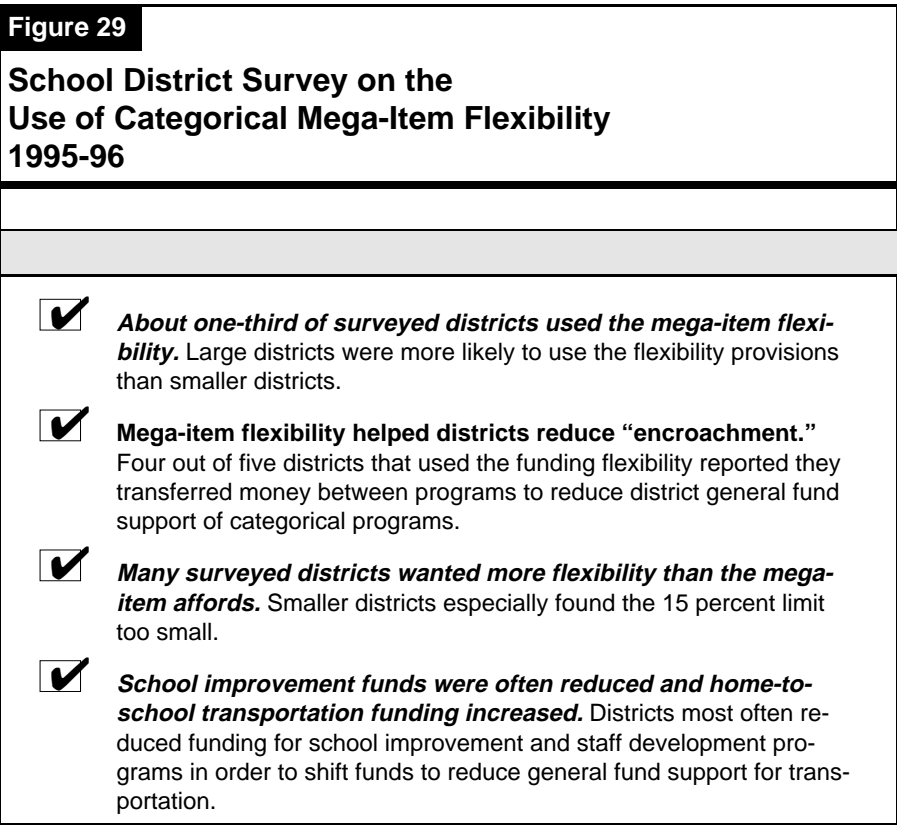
Figure 29

School District Survey on the Use of Categorical Mega-Item Flexibility 1995-96

About one-third of surveyed districts used the mega-item flexibility. Large districts were more likely to use the flexibility provisions than smaller districts.

Mega-item flexibility helped districts reduce "encroachment." Four out of five districts that used the funding flexibility reported they transferred money between programs to reduce district general fund support of categorical programs.

Many surveyed districts wanted more flexibility than the mega-item affords. Smaller districts especially found the 15 percent limit too small.

School improvement funds were often reduced and home-to-school transportation funding increased. Districts most often reduced funding for school improvement and staff development programs in order to shift funds to reduce general fund support for transportation.